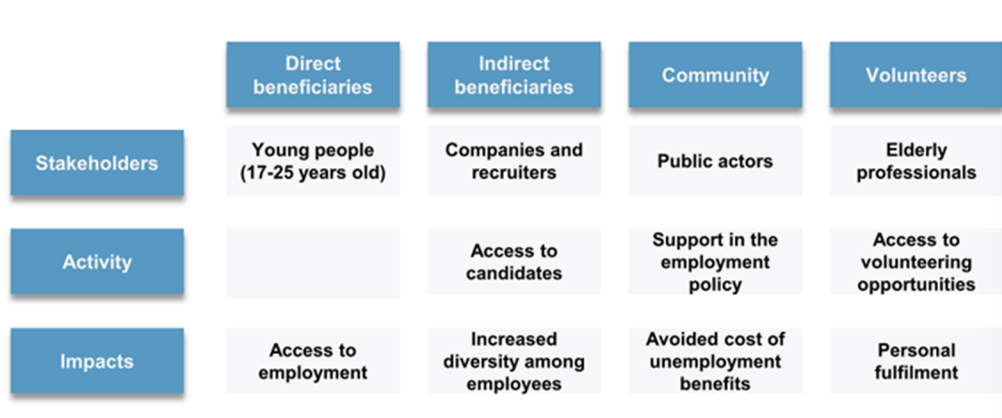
|  | Direct beneficiaries | Indirect beneficiaries | Community | Volunteers |
|---|---|---|---|---|
| Stakeholders | Young people (17-25 years old) | Companies and recruiters | Public actors | Elderly professionals |
| Activity |  | Access to candidates | Support in the employment policy | Access to volunteering opportunities |
| Impacts | Access to employment | Increased diversity among employees | Avoided cost of unemployment benefits | Personal fulfilment |